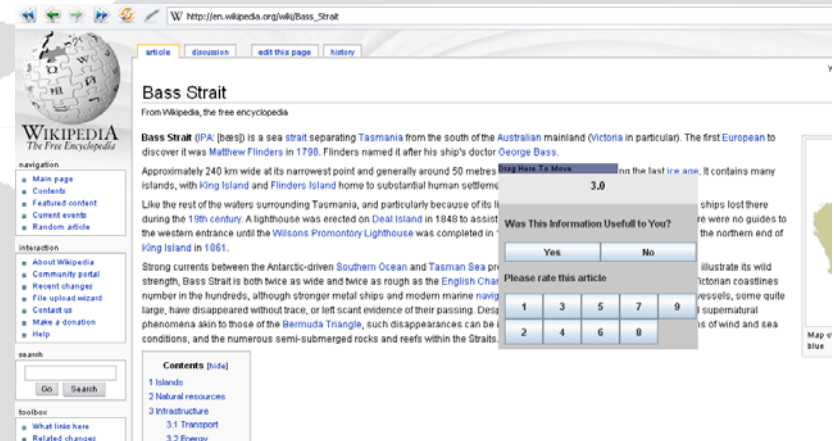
http://en.wikipedia.org/wiki/Bass_Strait

WIKIPEDIA
The Free Encyclopedia

navigation
Main page
Contents
Featured content
Current events
Random article

interaction
About Wikipedia
Community portal
Recent changes
File upload wizard
Contact us
Make a donation
Help

search
Go Search

toolbox
What links here
Related changes

article discussion edit this page history

Bass Strait

From Wikipedia, the free encyclopedia

Bass Strait (IPA: [bæs]) is a sea strait separating Tasmania from the south of the Australian mainland (Victoria in particular). The first European to discover it was Matthew Flinders in 1798. Flinders named it after his ship's doctor George Bass.

Approximately 240 km wide at its narrowest point and generally around 50 metres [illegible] ng the last ice age. It contains many islands, with King Island and Flinders Island home to substantial human settleme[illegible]

Like the rest of the waters surrounding Tasmania, and particularly because of its li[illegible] ships lost there during the 19th century. A lighthouse was erected on Deal Island in 1848 to assist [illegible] re were no guides to the western entrance until the Wilsons Promontory Lighthouse was completed in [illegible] the northern end of King Island in 1861.

Strong currents between the Antarctic-driven Southern Ocean and Tasman Sea pr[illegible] illustrate its wild strength, Bass Strait is both twice as wide and twice as rough as the English Cha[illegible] Victorian coastlines number in the hundreds, although stronger metal ships and modern marine navig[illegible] vessels, some quite large, have disappeared without trace, or left scant evidence of their passing. Desp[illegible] supernatural phenomena akin to those of the Bermuda Triangle, such disappearances can be i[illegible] ns of wind and sea conditions, and the numerous semi-submerged rocks and reefs within the Straits.

Drag Here To Move
3.0
Was This Information Usefull to You?
Yes No
Please rate this article
1 3 5 7 9
2 4 6 8

Contents [hide]
1 Islands
2 Natural resources
3 Infrastructure
3.1 Transport
3.2 Energy

Map o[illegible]
blue